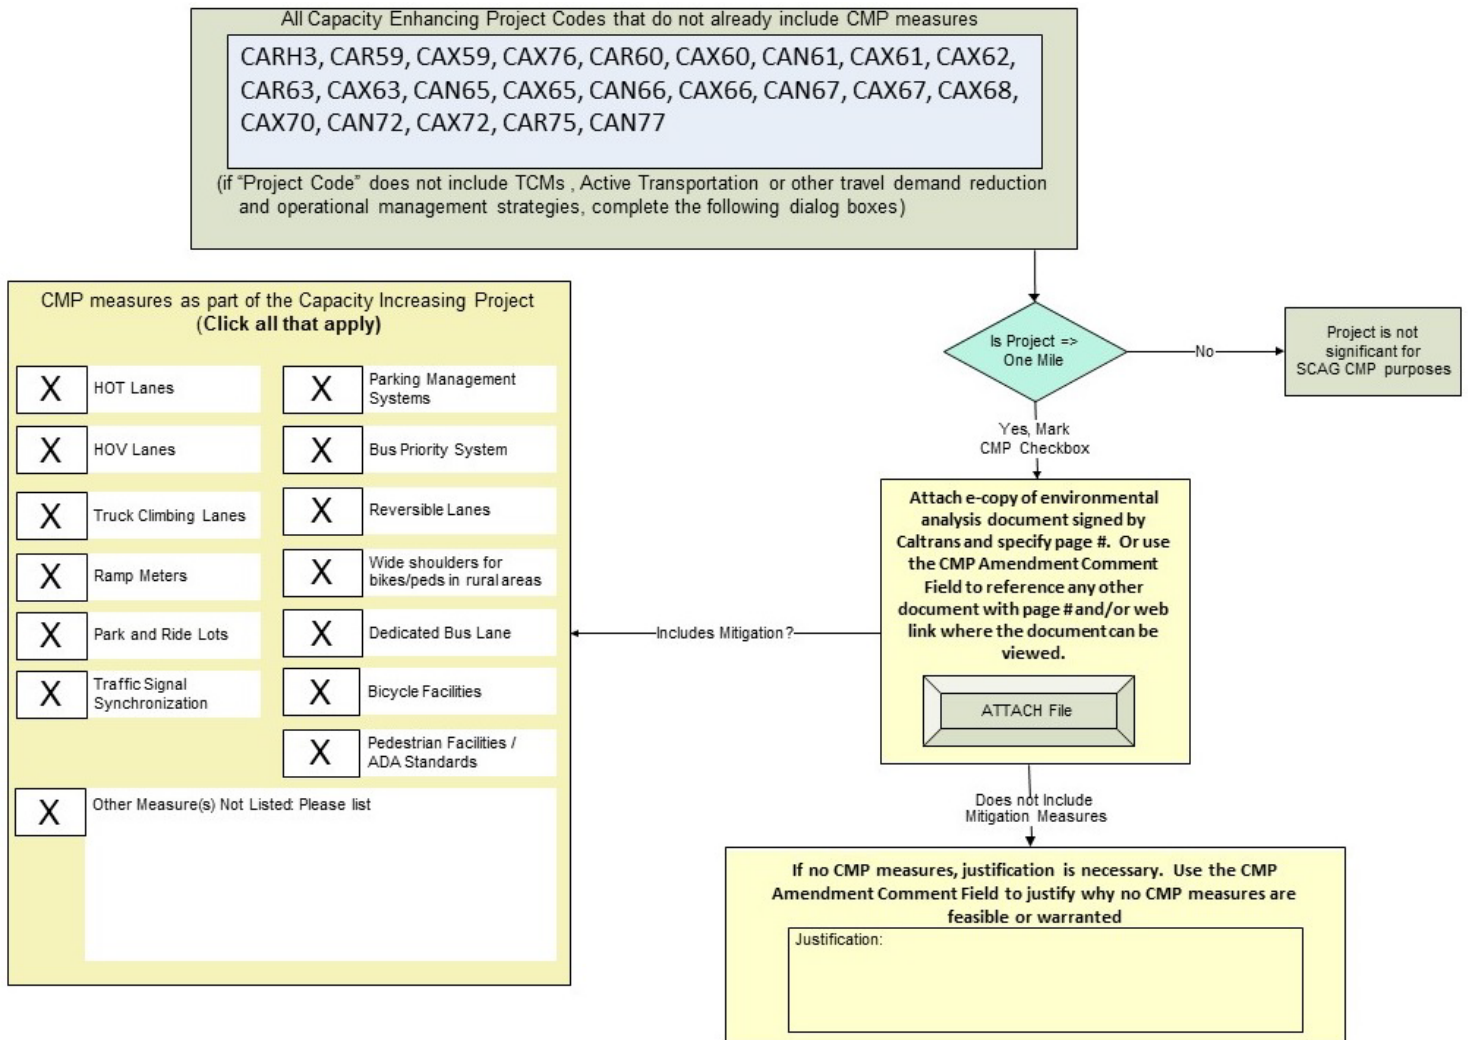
All Capacity Enhancing Project Codes that do not already include CMP measures

CARH3, CAR59, CAX59, CAX76, CAR60, CAX60, CAN61, CAX61, CAX62, CAR63, CAX63, CAN65, CAX65, CAN66, CAX66, CAN67, CAX67, CAX68, CAX70, CAN72, CAX72, CAR75, CAN77

(if "Project Code" does not include TCMs , Active Transportation or other travel demand reduction and operational management strategies, complete the following dialog boxes)

Is Project => One Mile

No

Project is not significant for SCAG CMP purposes

Yes, Mark CMP Checkbox

CMP measures as part of the Capacity Increasing Project
(Click all that apply)

X HOT Lanes

X Parking Management Systems

X HOV Lanes

X Bus Priority System

X Truck Climbing Lanes

X Reversible Lanes

X Ramp Meters

X Wide shoulders for bikes/peds in rural areas

X Park and Ride Lots

X Dedicated Bus Lane

X Traffic Signal Synchronization

X Bicycle Facilities

X Pedestrian Facilities / ADA Standards

X Other Measure(s) Not Listed: Please list

Includes Mitigation?

Attach e-copy of environmental analysis document signed by Caltrans and specify page #. Or use the CMP Amendment Comment Field to reference any other document with page # and/or web link where the document can be viewed.

ATTACH File

Does not Include Mitigation Measures

If no CMP measures, justification is necessary. Use the CMP Amendment Comment Field to justify why no CMP measures are feasible or warranted

Justification: